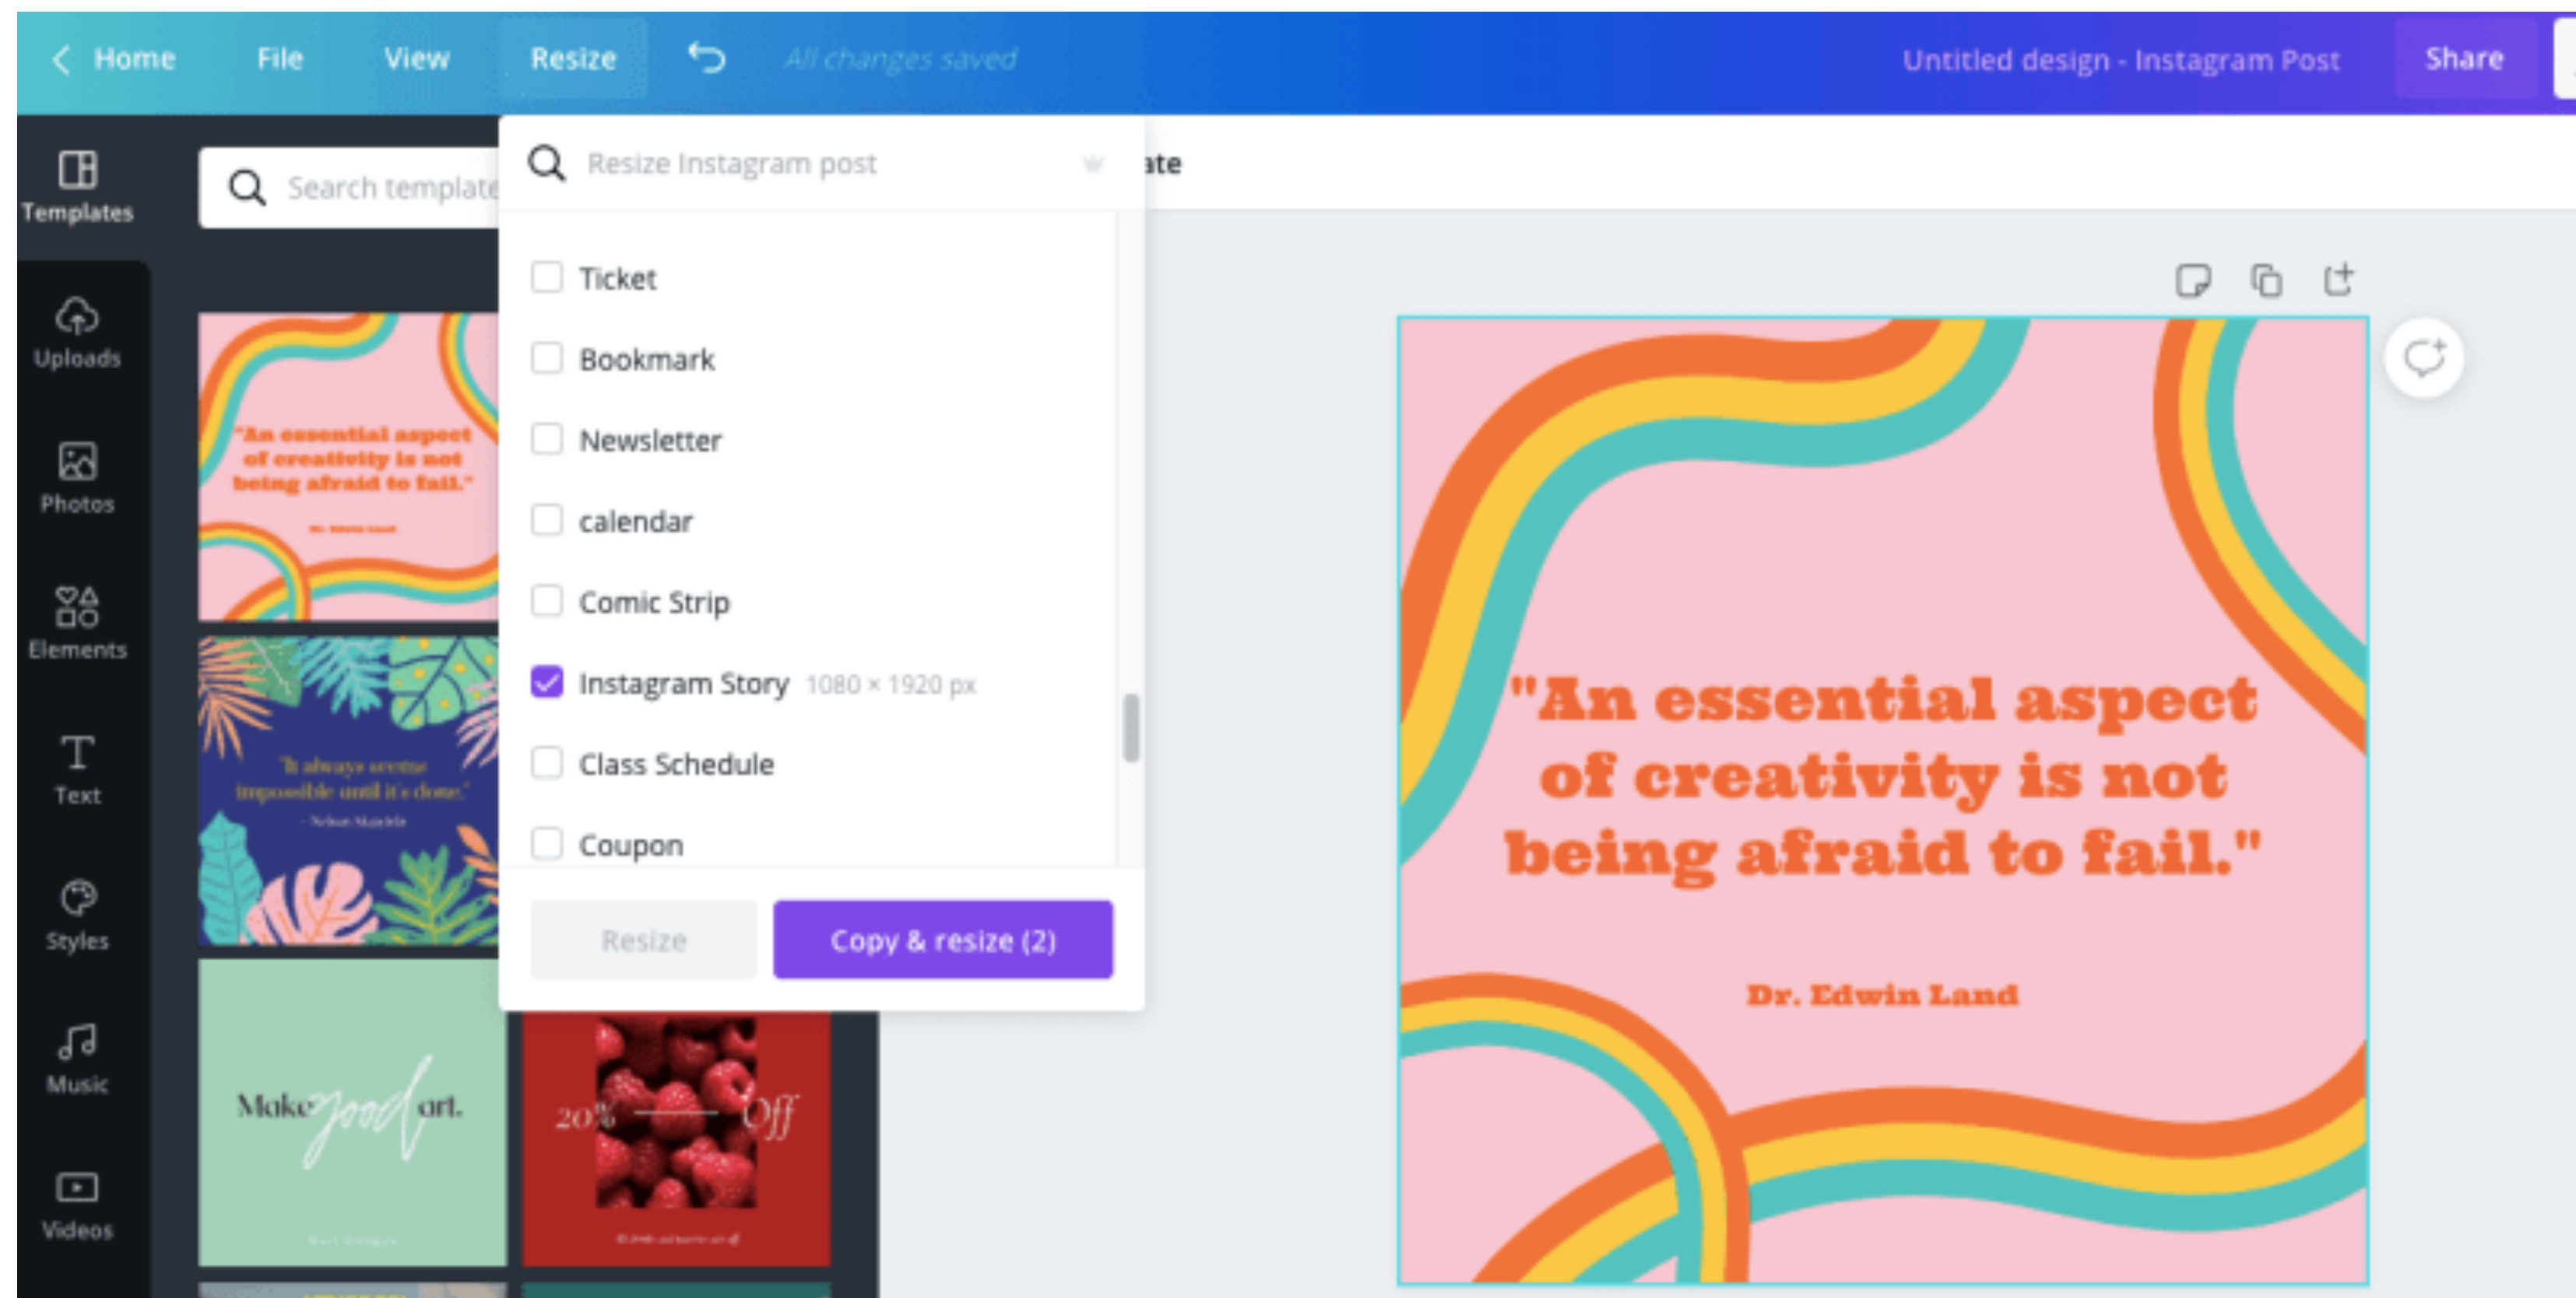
Home File View Resize All changes saved Untitled design - Instagram Post Share

Templates

Search template

Resize Instagram post

ate

Uploads

Photos

Elements

Text

Styles

Music

Videos

"An essential aspect of creativity is not being afraid to fail."

"It always seems impossible until it's done."
- Nelson Mandela

Make good art.

20% Off

Ticket

Bookmark

Newsletter

calendar

Comic Strip

Instagram Story 1080 × 1920 px

Class Schedule

Coupon

Resize

Copy & resize (2)

"An essential aspect of creativity is not being afraid to fail."

Dr. Edwin Land